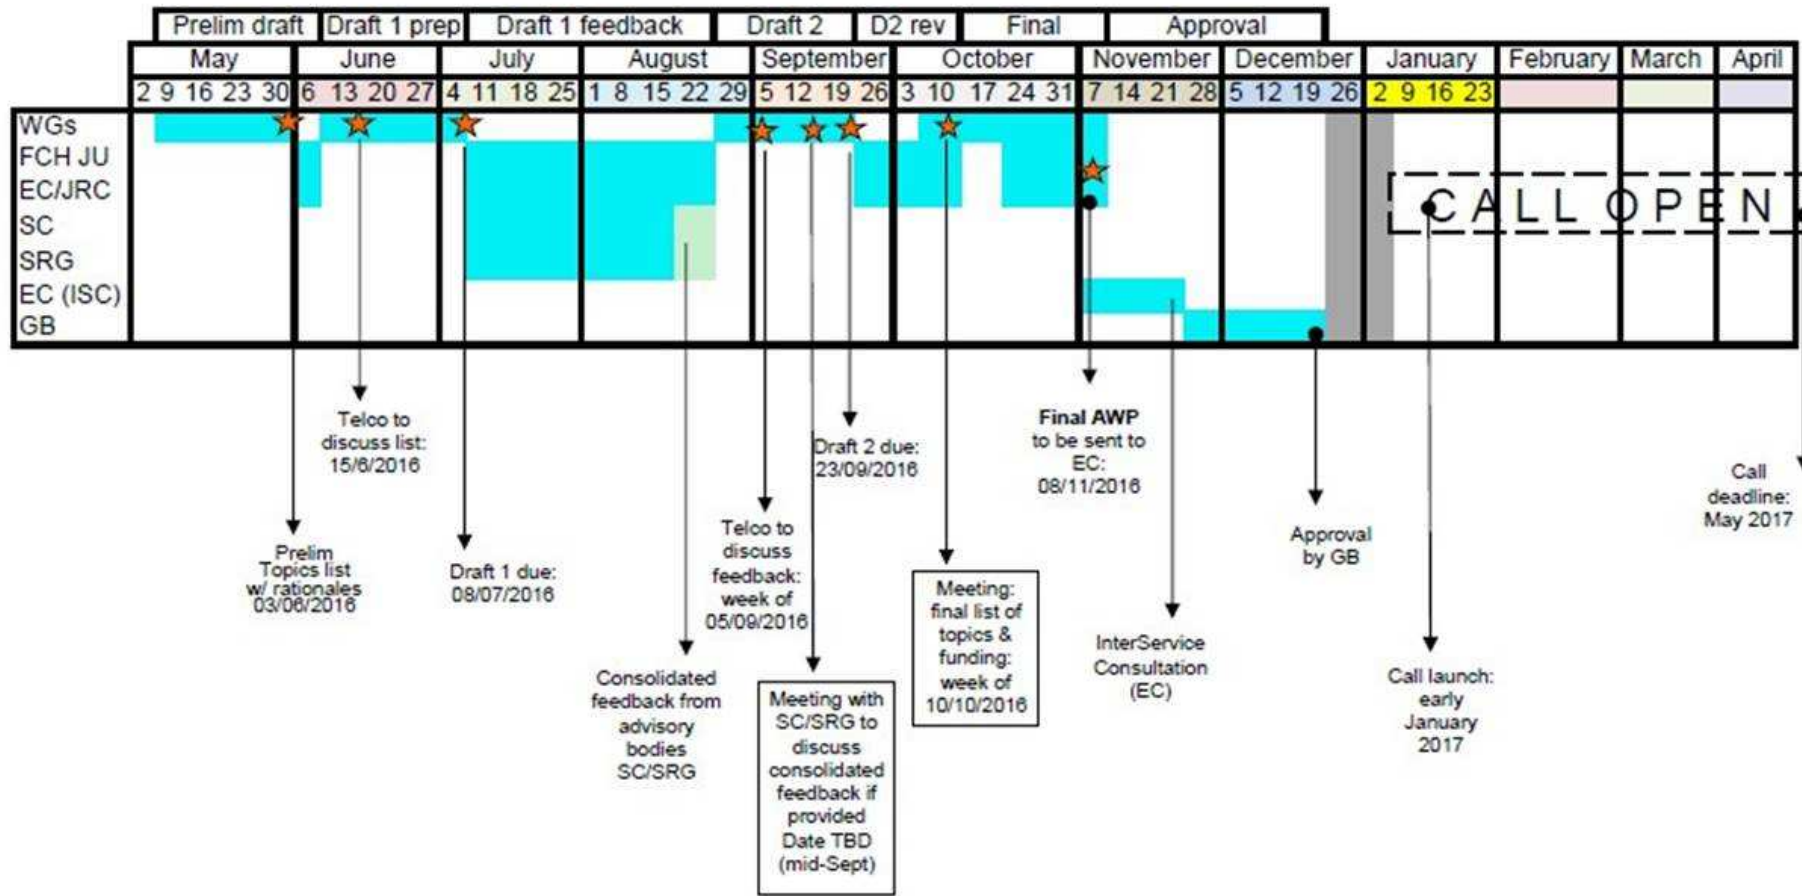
| Prelim draft | Draft 1 prep | Draft 1 feedback | Draft 2 | D2 rev | Final | Approval |

| | May | June | July | August | September | October | November | December | January | February | March | April |
|---|---|---|---|---|---|---|---|---|---|---|---|---|
| | 2 9 16 23 30 | 6 13 20 27 | 4 11 18 25 | 1 8 15 22 29 | 5 12 19 26 | 3 10 17 24 31 | 7 14 21 28 | 5 12 19 26 | 2 9 16 23 | | | |
| WGs | | | | | | | | | | | | |
| FCH JU | | | | | | | | | | | | |
| EC/JRC | | | | | | | | | | | | |
| SC | | | | | | | | | | | | |
| SRG | | | | | | | | | | | | |
| EC (ISC) | | | | | | | | | | | | |
| GB | | | | | | | | | | | | |

CALL OPEN

Telco to discuss list: 15/6/2016

Prelim Topics list w/ rationales 03/06/2016

Draft 1 due: 08/07/2016

Consolidated feedback from advisory bodies SC/SRG

Telco to discuss feedback: week of 05/09/2016

Draft 2 due: 23/09/2016

Meeting with SC/SRG to discuss consolidated feedback if provided Date TBD (mid-Sept)

Meeting: final list of topics & funding: week of 10/10/2016

Final AWP to be sent to EC: 08/11/2016

InterService Consultation (EC)

Approval by GB

Call launch: early January 2017

Call deadline: May 2017